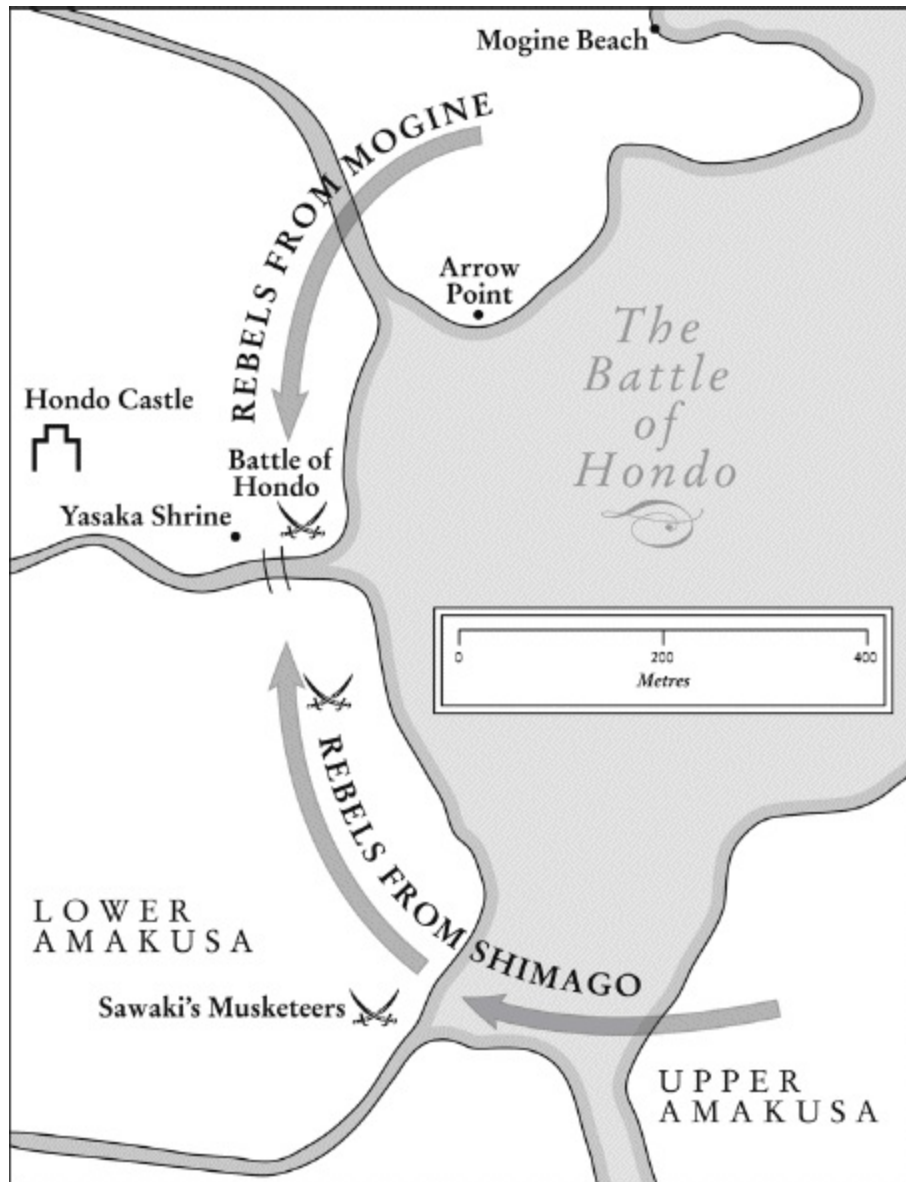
Mogine Beach

REBELS FROM MOGINE

Arrow Point

The Battle of Hondo

Hondo Castle

Battle of Hondo

Yasaka Shrine

0
200
400
Metres

REBELS FROM SHIMAGO

LOWER AMAKUSA

Sawaki's Musketeers

UPPER AMAKUSA